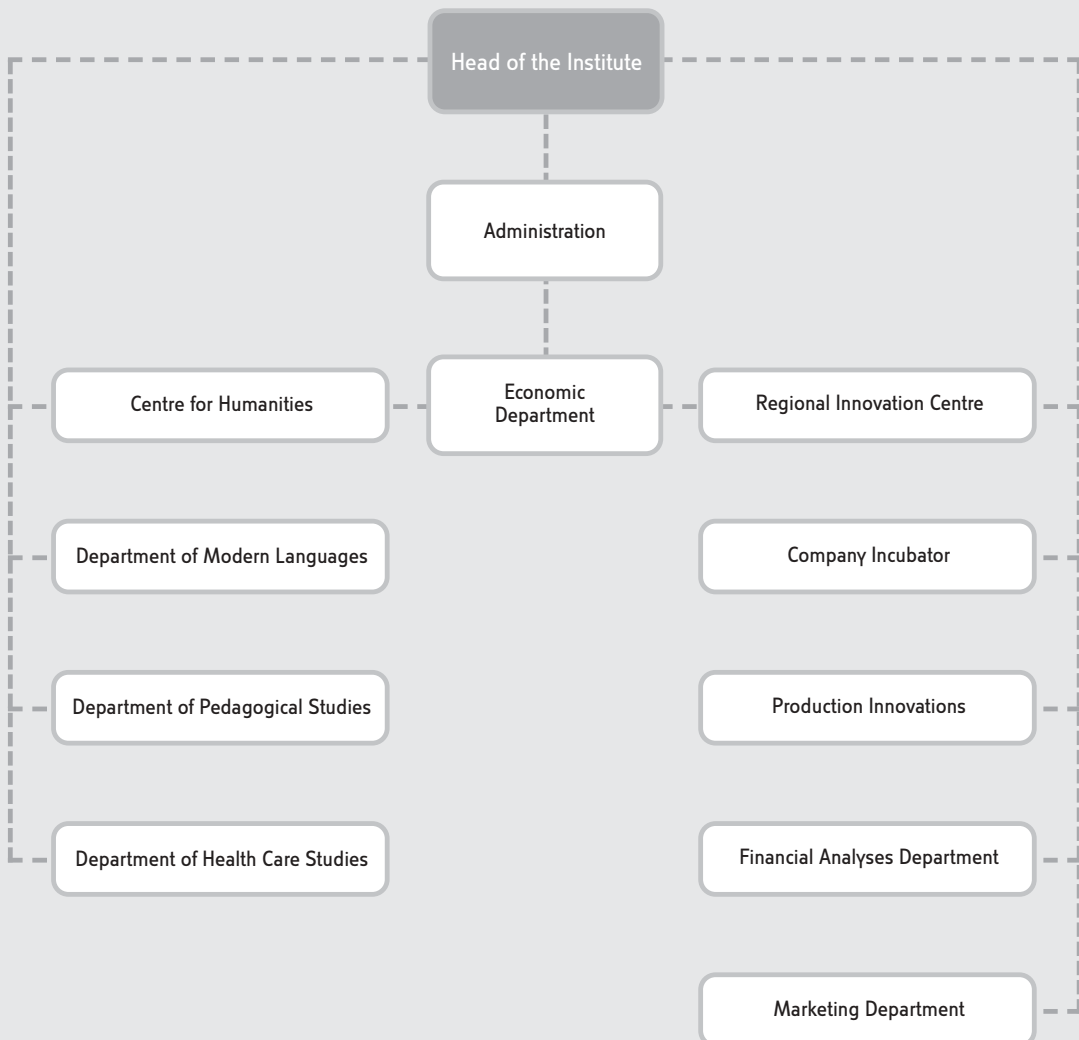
Head of the Institute

Administration

Centre for Humanities

Economic Department

Regional Innovation Centre

Department of Modern Languages

Company Incubator

Department of Pedagogical Studies

Production Innovations

Department of Health Care Studies

Financial Analyses Department

Marketing Department